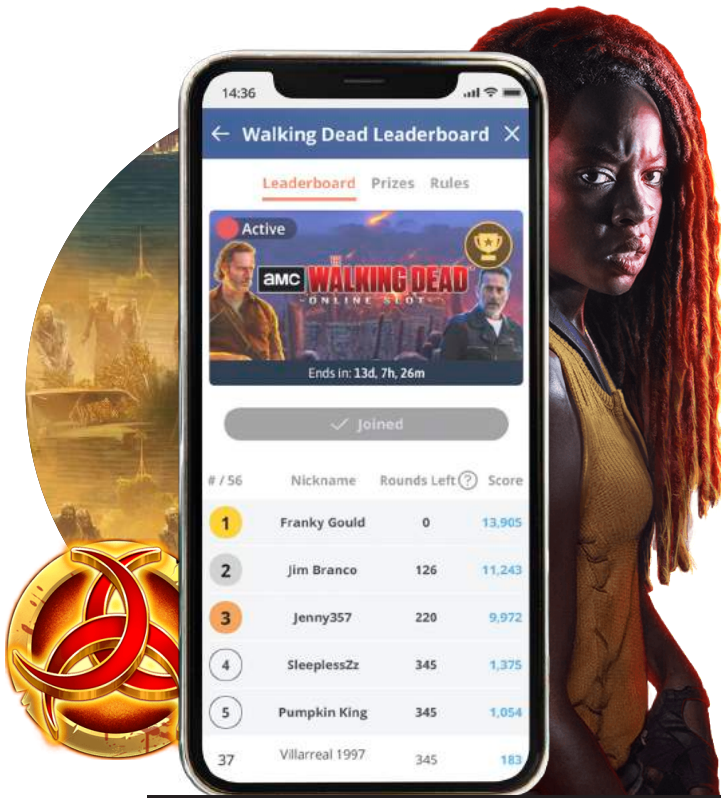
14:36

Walking Dead Leaderboard

Leaderboard Prizes Rules

Active

AMC WALKING DEAD ONLINE SLOT

Ends in: 13d, 7h, 26m

Joined

| # / 56 | Nickname | Rounds Left | Score |
|---|---|---|---|
| 1 | Franky Gould | 0 | 13,905 |
| 2 | Jim Branco | 126 | 11,243 |
| 3 | Jenny357 | 220 | 9,972 |
| 4 | Sleepless2z | 345 | 1,375 |
| 5 | Pumpkin King | 345 | 1,054 |
| 37 | Villarreal 1997 | 345 | 183 |